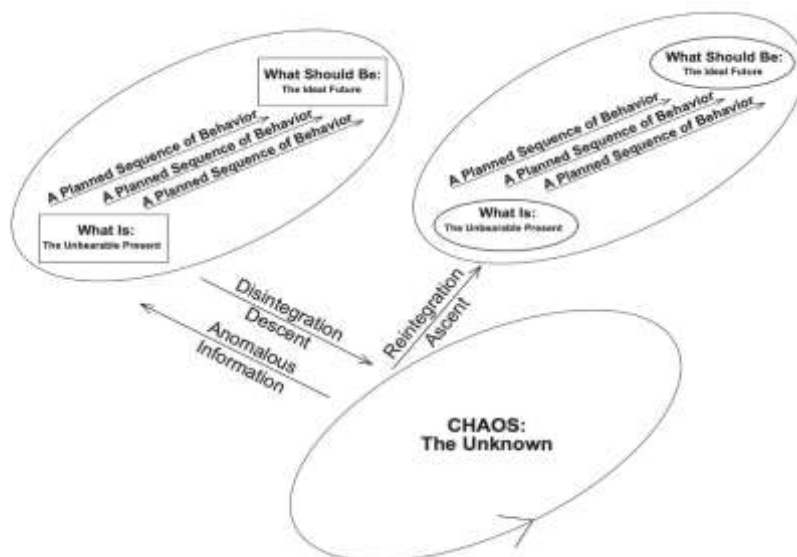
What Should Be:
The Ideal Future

A Planned Sequence of Behavior
A Planned Sequence of Behavior
A Planned Sequence of Behavior

What Is:
The Unbearable Present

What Should Be:
The Ideal Future

A Planned Sequence of Behavior
A Planned Sequence of Behavior
A Planned Sequence of Behavior

What Is:
The Unbearable Present

Disintegration
Descent

Anomalous
Information

Reintegration
Ascent

CHAOS:
The Unknown